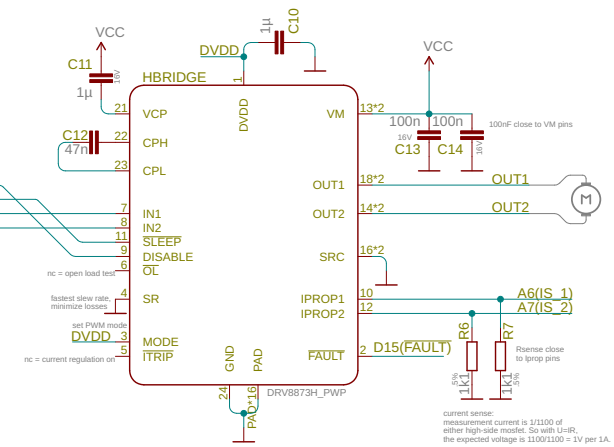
VCC

C11

16V

1µ

1µ

C10

DVDD

HBRIDGE

1

DVDD

21 VCP

C12

22 CPH

47n

23 CPL

7 IN1

8 IN2

11 $\overline{SLEEP}$

9 DISABLE

nc = open load test

6 $\overline{OL}$

fastest slew rate, minimize losses

4 SR

set PWM mode

DVDD

5 MODE

nc = current regulation on

3 $\overline{ITRIP}$

GND

PAD

24

PAD*16

DRV8873H_PWP

VCC

VM 13*2

100n 100n

16V

C13

C14

16V

100nF close to VM pins

OUT1 18*2

OUT1

OUT2 14*2

OUT2

M

SRC 16*2

IPROP1 10

A6(IS_1)

IPROP2 12

A7(IS_2)

R6

R7

$\overline{FAULT}$ 2

D15($\overline{FAULT}$)

Rsense close to Iprop pins

5%

1k1

5%

1k1

current sense:
measurement current is 1/1100 of either high-side mosfet. So with U=IR, the expected voltage is 1100/1100 = 1V per 1A.